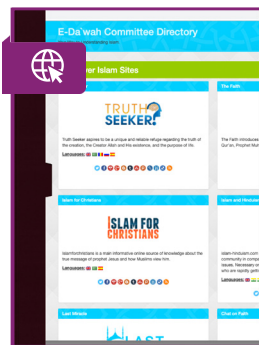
E-Da'wah Committee Directory

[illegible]er Islam Sites

The Faith

TRUTH SEEKER

Truth Seeker aspires to be a unique and reliable refuge regarding the truth of the creation, the Creator Allah and His existence, and the purpose of life.

Languages:

The Faith introduces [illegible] Qur'an, Prophet Mu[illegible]

Islam for Christians

Islam and Hinduism

ISLAM FOR CHRISTIANS

Islamforchristians is a main informative online source of knowledge about the true message of prophet Jesus and how Muslims view him.

Languages:

islam-hinduism.com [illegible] comparative study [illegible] issues. Necessary m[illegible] we rapidly getti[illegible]

Last Miracle

Chat on Faith

LAST